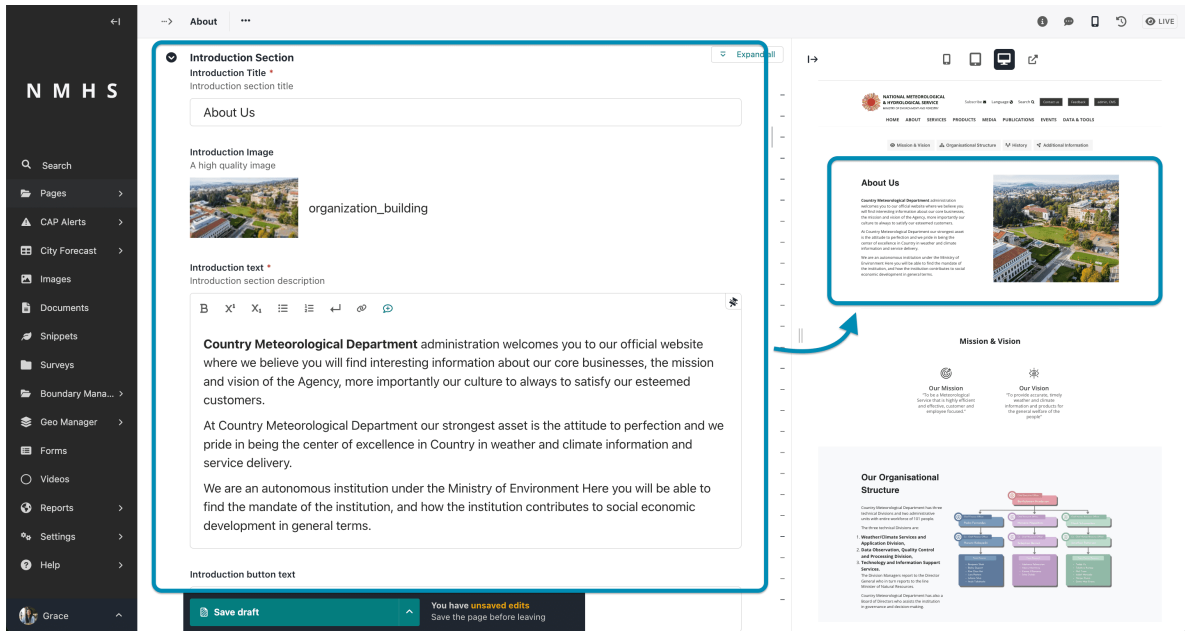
NMHS

Search
Pages
CAP Alerts
City Forecast
Images
Documents
Snippets
Surveys
Boundary Mana...
Geo Manager
Forms
Videos
Reports
Settings
Help
Grace

About •••

LIVE

Expand all

Introduction Section
Introduction Title *
Introduction section title

About Us

Introduction Image
A high quality image

organization_building

Introduction text *
Introduction section description

B X² X₁

**Country Meteorological Department** administration welcomes you to our official website where we believe you will find interesting information about our core businesses, the mission and vision of the Agency, more importantly our culture to always to satisfy our esteemed customers.

At Country Meteorological Department our strongest asset is the attitude to perfection and we pride in being the center of excellence in Country in weather and climate information and service delivery.

We are an autonomous institution under the Ministry of Environment Here you will be able to find the mandate of the institution, and how the institution contributes to social economic development in general terms.

Introduction button text

Save draft
You have unsaved edits
Save the page before leaving

NATIONAL METEOROLOGICAL & HYDROLOGICAL SERVICE

HOME ABOUT SERVICES PRODUCTS MEDIA PUBLICATIONS EVENTS DATA & TOOLS

Mission & Vision Organisational Structure History Additional Information

About Us

Mission & Vision

Our Mission
"To be a Meteorological Service that is highly efficient and effective, customer and employee focused."

Our Vision
"To provide accurate, timely weather and climate information and products for the general welfare of the people"

Our Organisational Structure